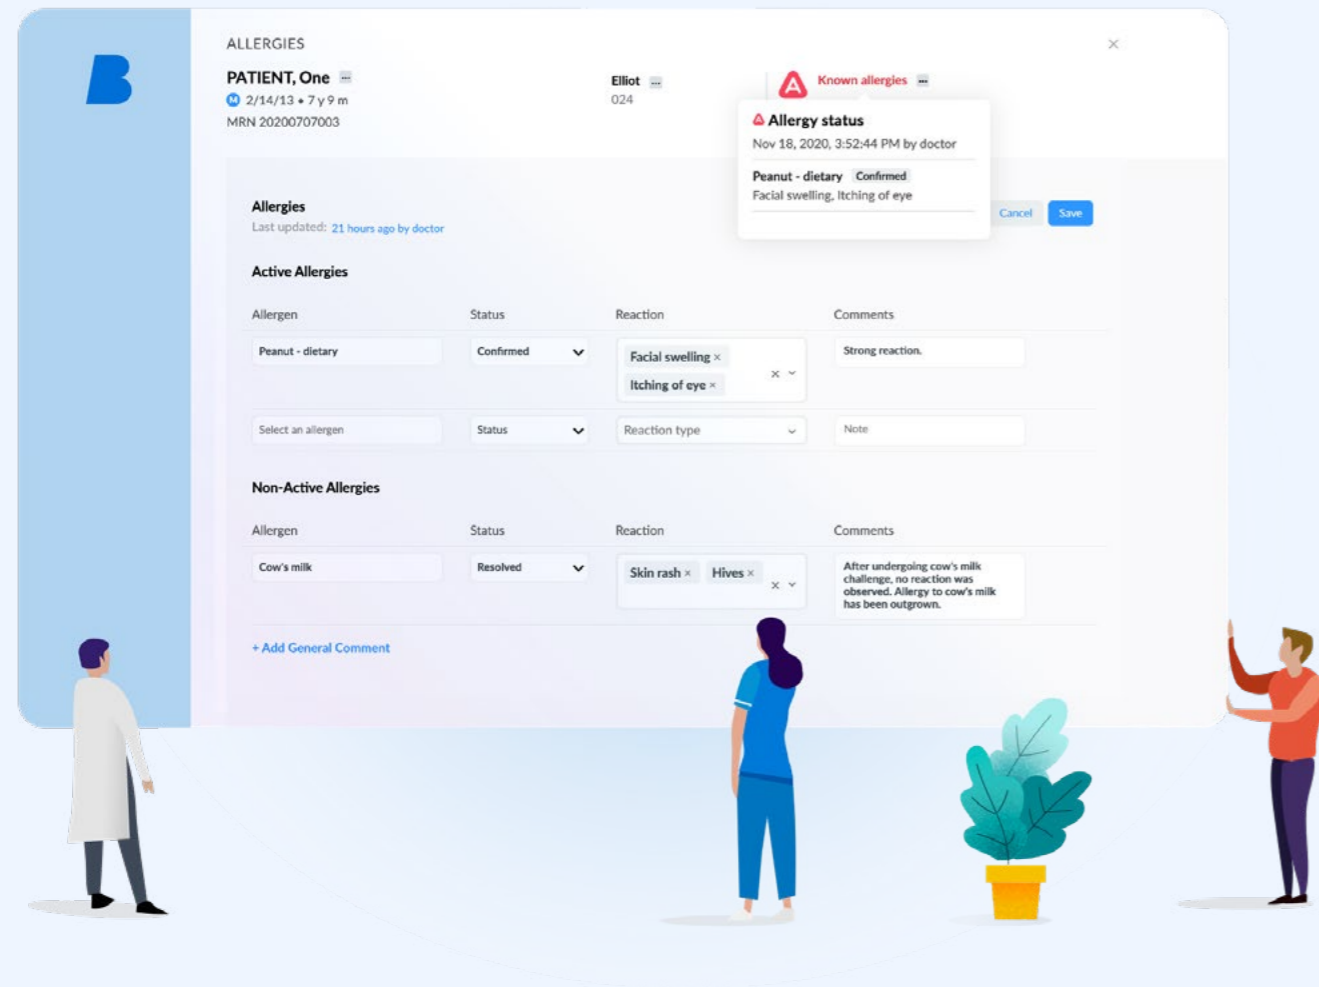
B

ALLERGIES

×

PATIENT, One ···
M 2/14/13 • 7 y 9 m
MRN 20200707003

Elliot ···
024

Known allergies ···

Allergy status
Nov 18, 2020, 3:52:44 PM by doctor

Peanut - dietary Confirmed
Facial swelling, Itching of eye

Cancel Save

Allergies
Last updated: 21 hours ago by doctor

Active Allergies

| Allergen | Status | Reaction | Comments |
|---|---|---|---|
| Peanut - dietary | Confirmed | Facial swelling × Itching of eye × | Strong reaction. |
| Select an allergen | Status | Reaction type | Note |

Non-Active Allergies

| Allergen | Status | Reaction | Comments |
|---|---|---|---|
| Cow's milk | Resolved | Skin rash × Hives × | After undergoing cow's milk challenge, no reaction was observed. Allergy to cow's milk has been outgrown. |

+ Add General Comment